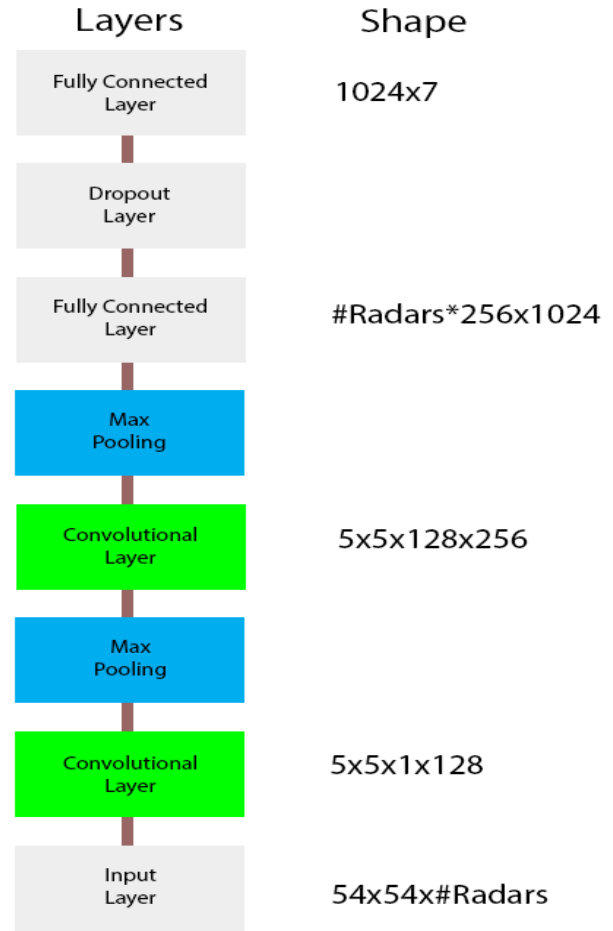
Layers Shape

Fully Connected Layer 1024x7

Dropout Layer

Fully Connected Layer #Radars*256x1024

Max Pooling

Convolutional Layer 5x5x128x256

Max Pooling

Convolutional Layer 5x5x1x128

Input Layer 54x54x#Radars